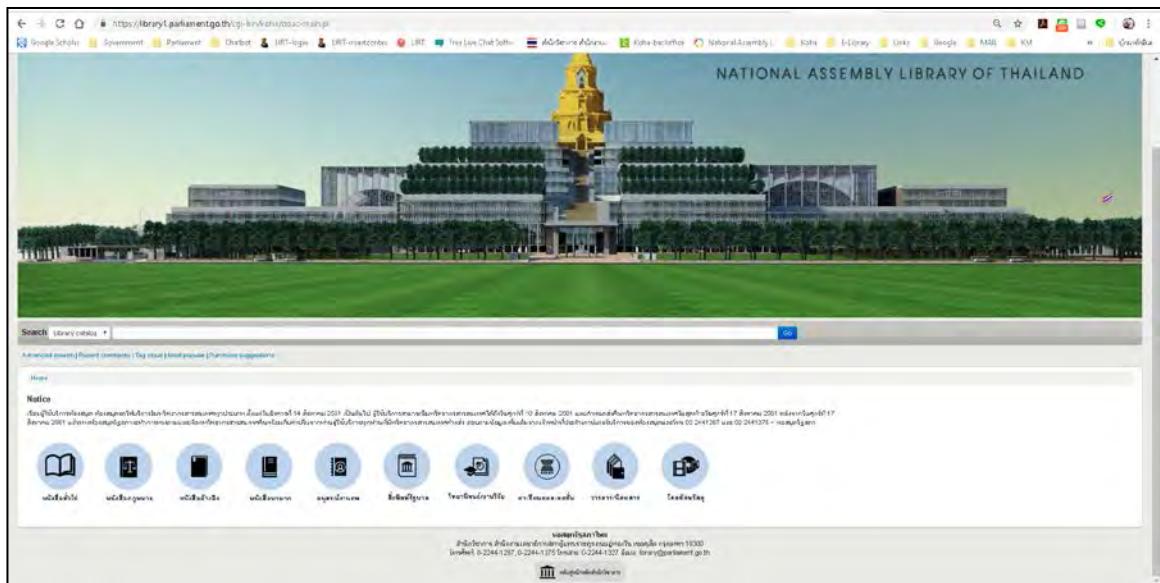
https://library1.parliament.go.th/cgi-bin/koha/opac-main.pl

Google Scholar | Government | Parliament | Chatbot | URT-login | URT-createcenter | LIRT | Free Live Chat Softw... | Koha-backoffice | National Assembly L... | Koha | E-Library | Links | Google | MAB | KM

NATIONAL ASSEMBLY LIBRARY OF THAILAND

Search Library catalog Go

Advanced search | Recent comments | Tag cloud | Most popular | Purchase suggestions

Home

Notice

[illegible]

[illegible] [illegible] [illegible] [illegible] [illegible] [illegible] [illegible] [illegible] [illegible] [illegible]

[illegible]
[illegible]
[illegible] library@parliament.go.th

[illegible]